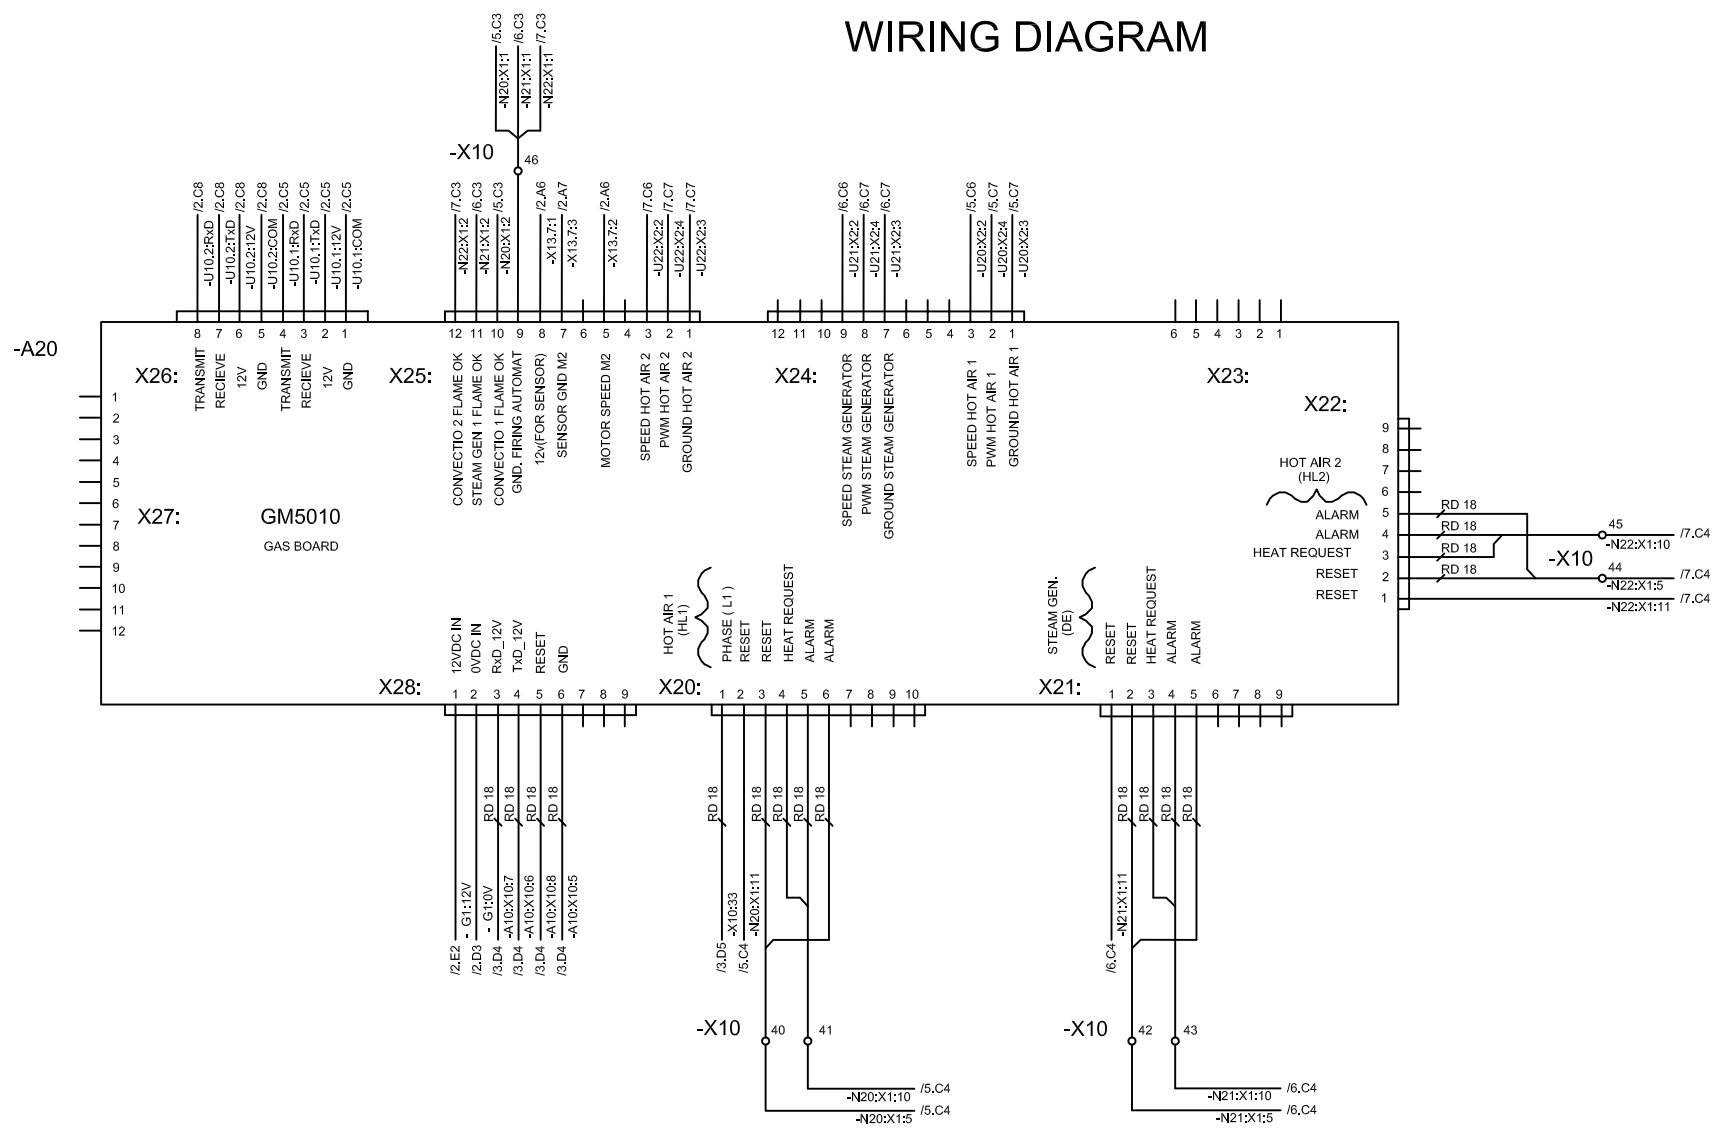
WIRING DIAGRAM

/5.C3 /6.C3 /7.C3
-N20:X1:1 -N21:X1:1 -N22:X1:1

-X10
46

/2.C8 /2.C8 /2.C8 /2.C8 /2.C5 /2.C5 /2.C5 /2.C5
-U10.2:RxD -U10.2:TxD -U10.2:12V -U10.2:COM -U10.1:RxD -U10.1:TxD -U10.1:12V -U10.1:COM

/7.C3 /6.C3 /5.C3 /2.A6 /2.A7 /2.A6 /7.C6 /7.C7 /7.C7
-N22:X1:2 -N21:X1:2 -N20:X1:2 -X13.7:1 -X13.7:3 -X13.7:2 -U22:X2:2 -U22:X2:4 -U22:X2:3

/6.C6 /6.C7 /6.C7
-U21:X2:2 -U21:X2:4 -U21:X2:3

/5.C6 /5.C7 /5.C7
-U20:X2:2 -U20:X2:4 -U20:X2:3

-A20

X26: 8 7 6 5 4 3 2 1
TRANSMIT RECIEVE 12V GND TRANSMIT RECIEVE 12V GND

X25: 12 11 10 9 8 7 6 5 4 3 2 1
CONVECTIO 2 FLAME OK
STEAM GEN 1 FLAME OK
CONVECTIO 1 FLAME OK
GND. FIRING AUTOMAT
12v(FOR SENSOR)
SENSOR GND M2
MOTOR SPEED M2
SPEED HOT AIR 2
PWM HOT AIR 2
GROUND HOT AIR 2

X24: 12 11 10 9 8 7 6 5 4 3 2 1
SPEED STEAM GENERATOR
PWM STEAM GENERATOR
GROUND STEAM GENERATOR
SPEED HOT AIR 1
PWM HOT AIR 1
GROUND HOT AIR 1

X23: 6 5 4 3 2 1

X22:
9 8 7 6 5 4 3 2 1
HOT AIR 2 (HL2)
ALARM
ALARM
HEAT REQUEST
RESET
RESET
RD 18
RD 18
RD 18
RD 18

-X10
45 -N22:X1:10 /7.C4
44 -N22:X1:5 /7.C4
-N22:X1:11 /7.C4

X27: 1 2 3 4 5 6 7 8 9 10 11 12

GM5010
GAS BOARD

X28: 1 2 3 4 5 6 7 8 9
12VDC IN
0VDC IN
RxD_12V
TxD_12V
RESET
GND

HOT AIR 1 (HL1)
X20: 1 2 3 4 5 6 7 8 9 10
PHASE ( L1 )
RESET
RESET
HEAT REQUEST
ALARM
ALARM

STEAM GEN. (DE)
X21: 1 2 3 4 5 6 7 8 9
RESET
RESET
HEAT REQUEST
ALARM
ALARM

RD 18 RD 18 RD 18 RD 18
- G1:12V - G1:0V -A10:X10:7 -A10:X10:6 -A10:X10:8 -A10:X10:5
/2.E2 /2.D3 /3.D4 /3.D4 /3.D4 /3.D4

RD 18 RD 18 RD 18 RD 18 RD 18
-X10:33 -N20:X1:11
/3.D5 /5.C4

RD 18 RD 18 RD 18 RD 18
-N21:X1:11
/6.C4

-X10
40 41
-N20:X1:10 /5.C4
-N20:X1:5 /5.C4

-X10
42 43
-N21:X1:10 /6.C4
-N21:X1:5 /6.C4